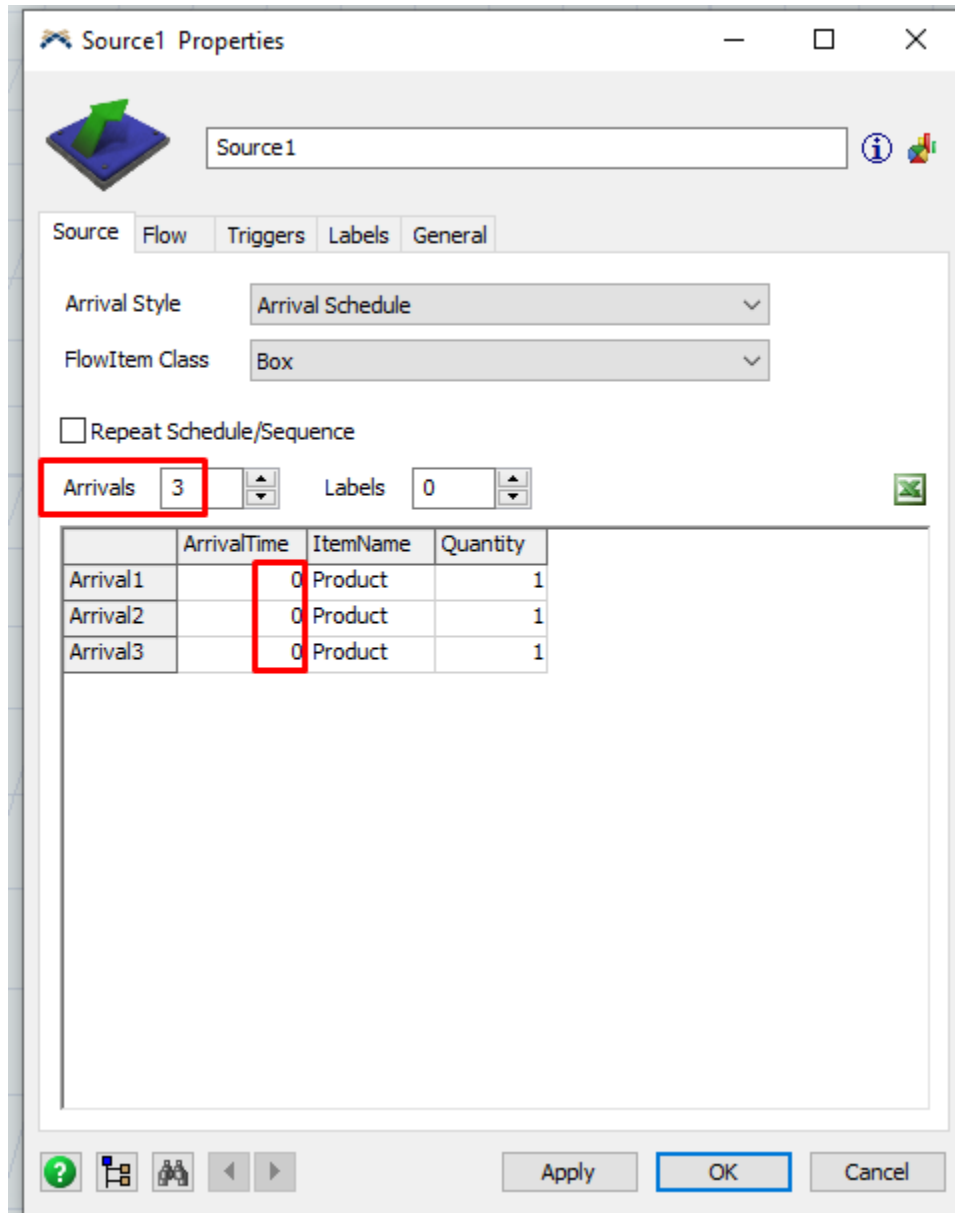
Source1 Properties

Source1

Source | Flow | Triggers | Labels | General

Arrival Style: Arrival Schedule

FlowItem Class: Box

Repeat Schedule/Sequence

Arrivals 3

Labels 0

| | ArrivalTime | ItemName | Quantity |
|---|---|---|---|
| Arrival1 | 0 | Product | 1 |
| Arrival2 | 0 | Product | 1 |
| Arrival3 | 0 | Product | 1 |

Apply | OK | Cancel